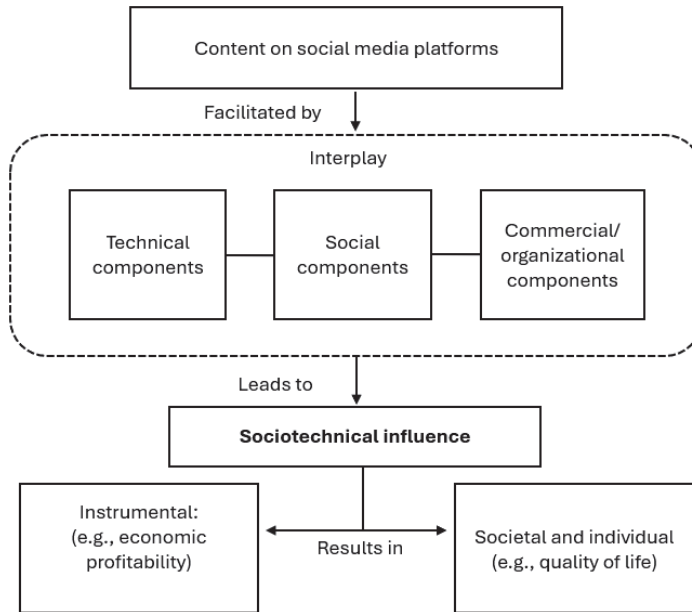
Content on social media platforms

Facilitated by

Interplay

Technical components

Social components

Commercial/ organizational components

Leads to

**Sociotechnical influence**

Instrumental: (e.g., economic profitability)

Results in

Societal and individual (e.g., quality of life)